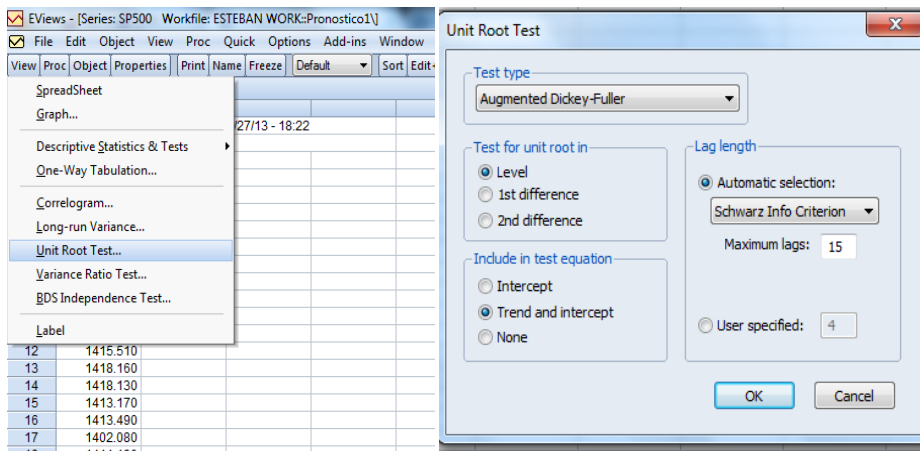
EViews - [Series: SP500 Workfile: ESTEBAN WORK::Pronostico1\]

File Edit Object View Proc Quick Options Add-ins Window

View Proc Object Properties Print Name Freeze Default Sort Edit+

SpreadSheet
Graph...
Descriptive Statistics & Tests
One-Way Tabulation...
Correlogram...
Long-run Variance...
Unit Root Test...
Variance Ratio Test...
BDS Independence Test...
Label

/27/13 - 18:22

| 12 | 1415.510 |
|---|---|
| 13 | 1418.160 |
| 14 | 1418.130 |
| 15 | 1413.170 |
| 16 | 1413.490 |
| 17 | 1402.080 |

Unit Root Test

Test type
Augmented Dickey-Fuller

Test for unit root in
Level
1st difference
2nd difference

Include in test equation
Intercept
Trend and intercept
None

Lag length
Automatic selection:
Schwarz Info Criterion
Maximum lags: 15
User specified: 4

OK Cancel